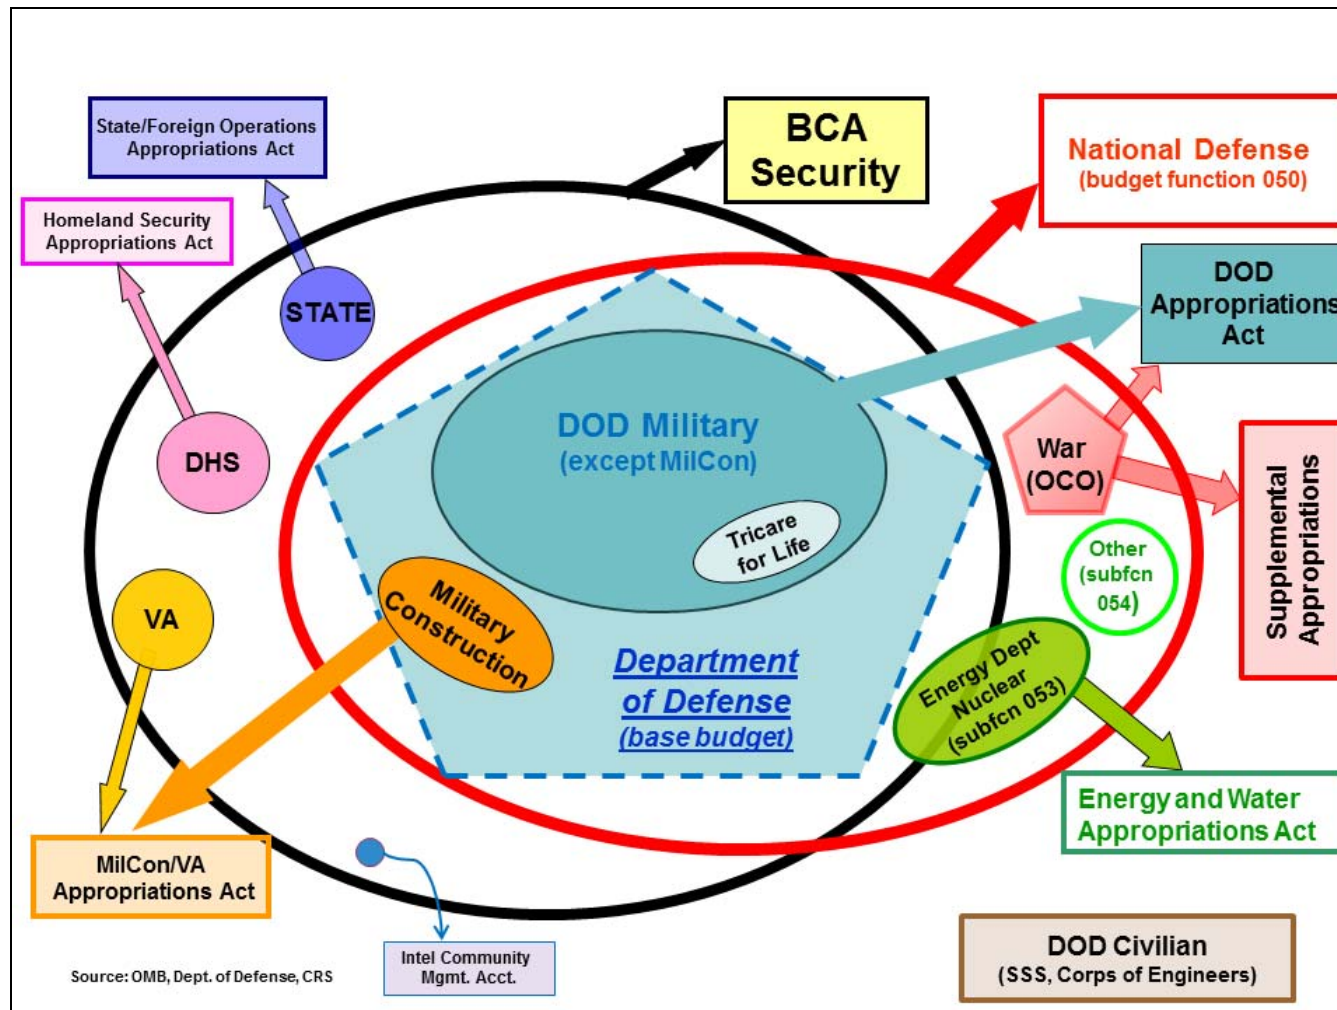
State/Foreign Operations Appropriations Act

Homeland Security Appropriations Act

BCA Security

National Defense (budget function 050)

DOD Appropriations Act

STATE

DHS

DOD Military (except MilCon)

Tricare for Life

War (OCO)

Supplemental Appropriations

Other (subfcn 054)

VA

Military Construction

Department of Defense (base budget)

Energy Dept Nuclear (subfcn 053)

Energy and Water Appropriations Act

MilCon/VA Appropriations Act

Intel Community Mgmt. Acct.

Source: OMB, Dept. of Defense, CRS

DOD Civilian (SSS, Corps of Engineers)